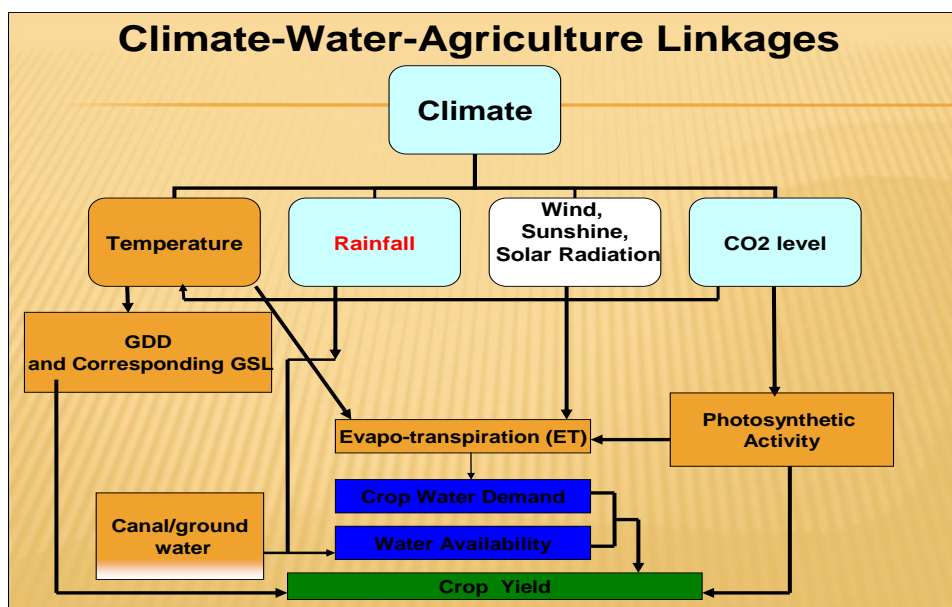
Climate-Water-Agriculture Linkages

Climate

Temperature

Rainfall

Wind, Sunshine, Solar Radiation

CO2 level

GDD and Corresponding GSL

Evapo-transpiration (ET)

Photosynthetic Activity

Crop Water Demand

Canal/ground water

Water Availability

Crop Yield